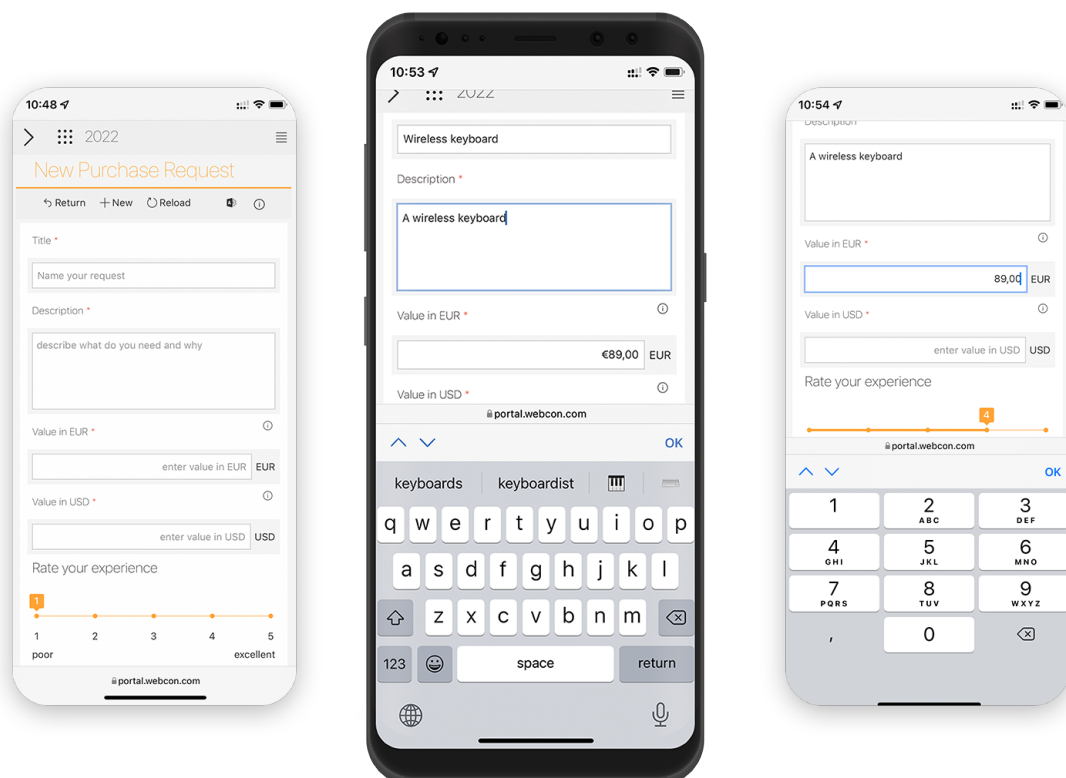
10:48

2022

New Purchase Request

Return + New Reload

Title *

Name your request

Description *

describe what do you need and why

Value in EUR *

enter value in EUR EUR

Value in USD *

enter value in USD USD

Rate your experience

1

1 2 3 4 5

poor excellent

portal.webcon.com

10:53

2022

Wireless keyboard

Description *

A wireless keyboard

Value in EUR *

€89,00 EUR

Value in USD *

portal.webcon.com

OK

keyboards keyboardist

q w e r t y u i o p

a s d f g h j k l

z x c v b n m

123 space return

10:54

Description

A wireless keyboard

Value in EUR *

89,00 EUR

Value in USD *

enter value in USD USD

Rate your experience

4

portal.webcon.com

OK

1
2 ABC
3 DEF
4 GHI
5 JKL
6 MNO
7 PQRS
8 TUV
9 WXYZ
,
0